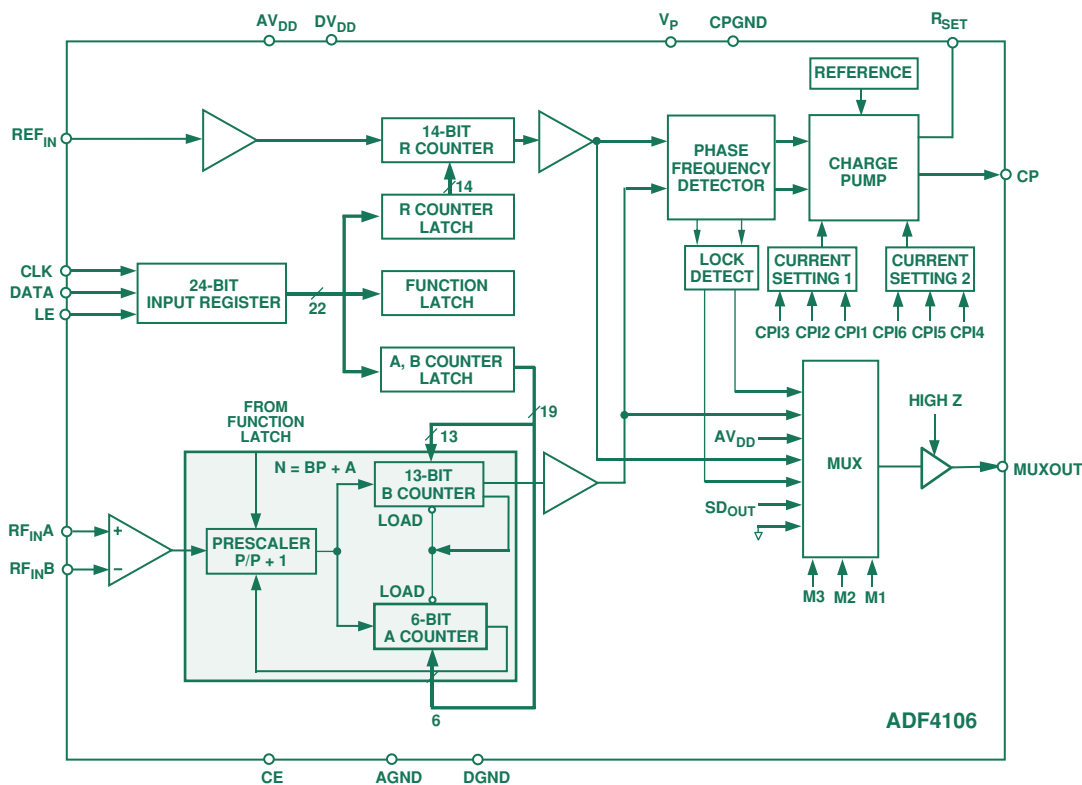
$AV_{DD}$ $DV_{DD}$ $V_P$ CPGND $R_{SET}$

REFERENCE

$REF_{IN}$

14-BIT R COUNTER

14

PHASE FREQUENCY DETECTOR

CHARGE PUMP

CP

R COUNTER LATCH

CLK DATA LE

24-BIT INPUT REGISTER

22

FUNCTION LATCH

LOCK DETECT

CURRENT SETTING 1

CURRENT SETTING 2

CPI3 CPI2 CPI1 CPI6 CPI5 CPI4

A, B COUNTER LATCH

19

FROM FUNCTION LATCH

13

HIGH Z

$AV_{DD}$

N = BP + A

13-BIT B COUNTER

MUX

MUXOUT

LOAD

$SD_{OUT}$

$RF_{IN}A$

$RF_{IN}B$

+

–

PRESCALER P/P + 1

LOAD

6-BIT A COUNTER

M3 M2 M1

6

ADF4106

CE AGND DGND